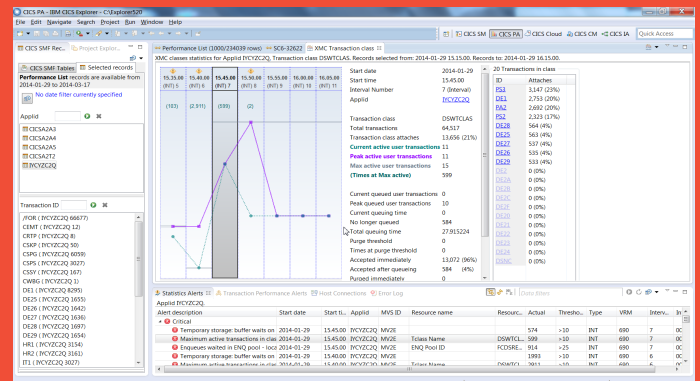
CICS PA - IBM CICS Explorer - C:\Explorer52\

File Edit Navigate Search Project Run Window Help

CICS SM | CICS PA | CICS Cloud | CICS CM | CICS IA | Quick Access

CICS SMF Rec... | Project Explor...

CICS SMF Tables | Selected records

Performance List records are available from 2014-01-29 to 2014-03-17

No date filter currently specified

Applid

CICSA2A3
CICSA2A4
CICSA2A5
CICSA2T2
IYCYZC2Q

Transaction ID

/FOR ( IYCYZC2Q 66677)
CEMT ( IYCYZC2Q 12)
CRTP ( IYCYZC2Q 8)
CSKP ( IYCYZC2Q 50)
CSPG ( IYCYZC2Q 6059)
CSPS ( IYCYZC2Q 3027)
CSSY ( IYCYZC2Q 167)
CWBG ( IYCYZC2Q 1)
DE1 ( IYCYZC2Q 8295)
DE25 ( IYCYZC2Q 1653)
DE26 ( IYCYZC2Q 1642)
DE27 ( IYCYZC2Q 1636)
DE28 ( IYCYZC2Q 1697)
DE29 ( IYCYZC2Q 1654)
HR1 ( IYCYZC2Q 3154)
HR2 ( IYCYZC2Q 3161)
ET1 ( IYCYZC2Q 3027)

Performance List (1000/234039 rows) | SC6-32622 | XMC Transaction class

XMC classes statistics for Applid IYCYZC2Q, Transaction class DSWTCLAS. Records selected from: 2014-01-29 15.35.00. Records to: 2014-01-29 16.15.00.

| 15.35.00 (INT) 5 | 15.40.00 (INT) 6 | 15.45.00 (INT) 7 | 15.50.00 (INT) 8 | 15.55.00 (INT) 9 | 16.00.00 (INT) 10 | 16.05.00 (INT) 11 |
|---|---|---|---|---|---|---|
| (103) | (2,911) | (599) | (2) | | | |

Start date 2014-01-29
Start time 15.45.00
Interval Number 7 (Interval)
Applid IYCYZC2Q

Transaction class DSWTCLAS
Total transactions 64,517
Transaction class attaches 13,656 (21%)
Current active user transactions 11
Peak active user transactions 11
Max active user transactions 15
(Times at Max active) 599

Current queued user transactions 0
Peak queued user transactions 10
Current queuing time 0
No longer queued 584
Total queuing time 27.915224
Purge threshold 0
Times at purge threshold 0
Accepted immediately 13,072 (96%)
Accepted after queuing 584 (4%)
Purged immediately 0

20 Transactions in class

| ID | Attaches |
|---|---|
| PS3 | 3,147 (23%) |
| DE1 | 2,753 (20%) |
| PA2 | 2,692 (20%) |
| PS2 | 2,323 (17%) |
| DE28 | 564 (4%) |
| DE25 | 563 (4%) |
| DE27 | 553 (4%) |
| DE26 | 544 (4%) |
| DE29 | 533 (4%) |
| | 0 (0%) |
| | 0 (0%) |
| | 0 (0%) |
| | 0 (0%) |
| | 0 (0%) |
| | 0 (0%) |
| | 0 (0%) |
| | 0 (0%) |
| | 0 (0%) |

Statistics Alerts | Transaction Performance Alerts | Host Connections | Error Log | DataFilter

Applid IYCYZC2Q

| Alert description | Start date | Start time | Applid | MVS ID | Resource name | Resour... | Actual | Thresho... | Type | VRM | Interv... |
|---|---|---|---|---|---|---|---|---|---|---|---|
| Critical | | | | | | | | | | | |
| Temporary storage: buffer waits on | 2014-01-29 | 15.35.00 | IYCYZC2Q | MV2E | | | 574 | >10 | INT | 690 | 7 |
| Maximum active transactions in clas | 2014-01-29 | 15.45.00 | IYCYZC2Q | MV2E | Tclass Name | DSWTCL... | 599 | >10 | INT | 690 | 7 |
| Enqueues waited in ENQ pool - loca | 2014-01-29 | 15.45.00 | IYCYZC2Q | MV2E | ENQ Pool ID | FCDSRE... | 514 | >25 | INT | 690 | 7 |
| Temporary storage: buffer waits on | 2014-01-29 | 15.50.00 | IYCYZC2Q | MV2E | | | 1993 | >10 | INT | 690 | 8 |
| Maximum active transactions in clas | 2014-01-29 | 15.50.00 | IYCYZC2Q | MV2E | Tclass Name | DSWTCL... | 2 | >10 | INT | 690 | 8 |